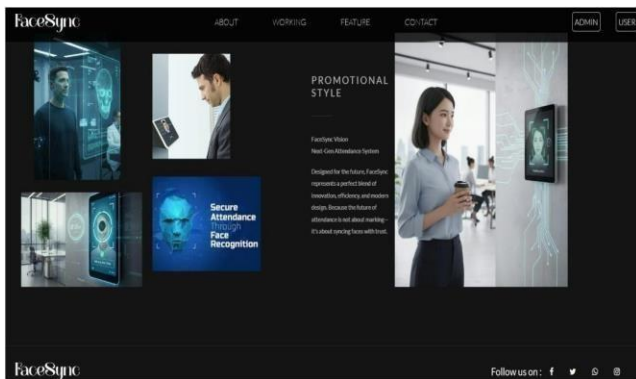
FaceSync

ABOUT WORKING FEATURE CONTACT

ADMIN USER

PROMOTIONAL STYLE

FaceSync Vision
Next-Gen Attendance System

Designed for the future, FaceSync represents a perfect blend of innovation, efficiency, and modern design. Because the future of attendance is not about marking – it's about syncing faces with trust.

Secure Attendance through Face Recognition

FaceSync

Follow us on :